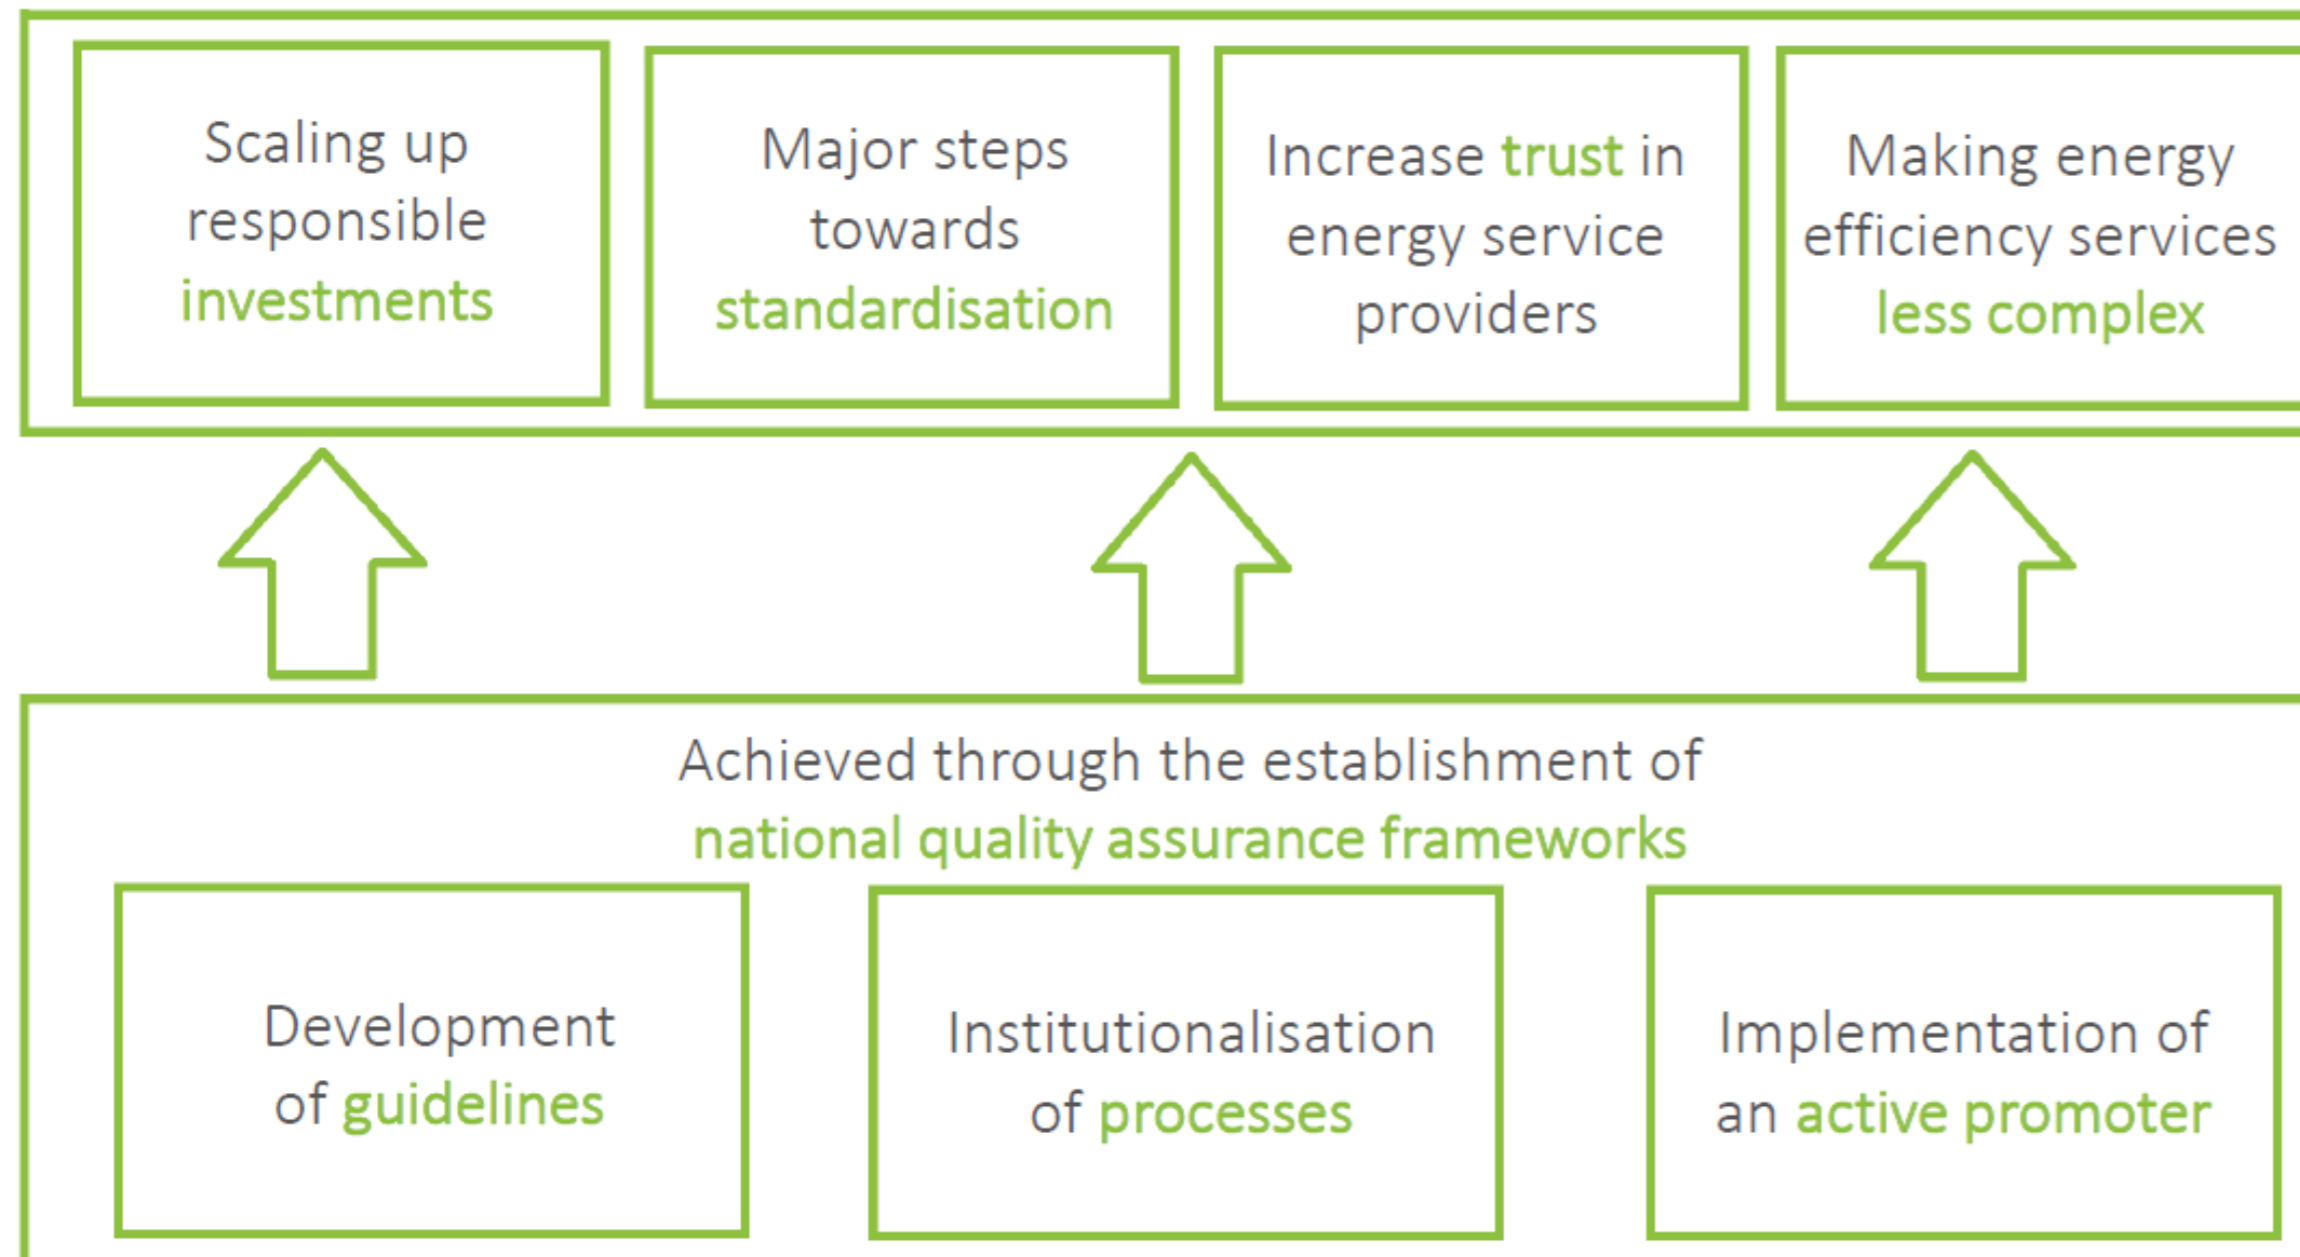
Scaling up responsible investments

Major steps towards standardisation

Increase trust in energy service providers

Making energy efficiency services less complex

Achieved through the establishment of national quality assurance frameworks

Development of guidelines

Institutionalisation of processes

Implementation of an active promoter